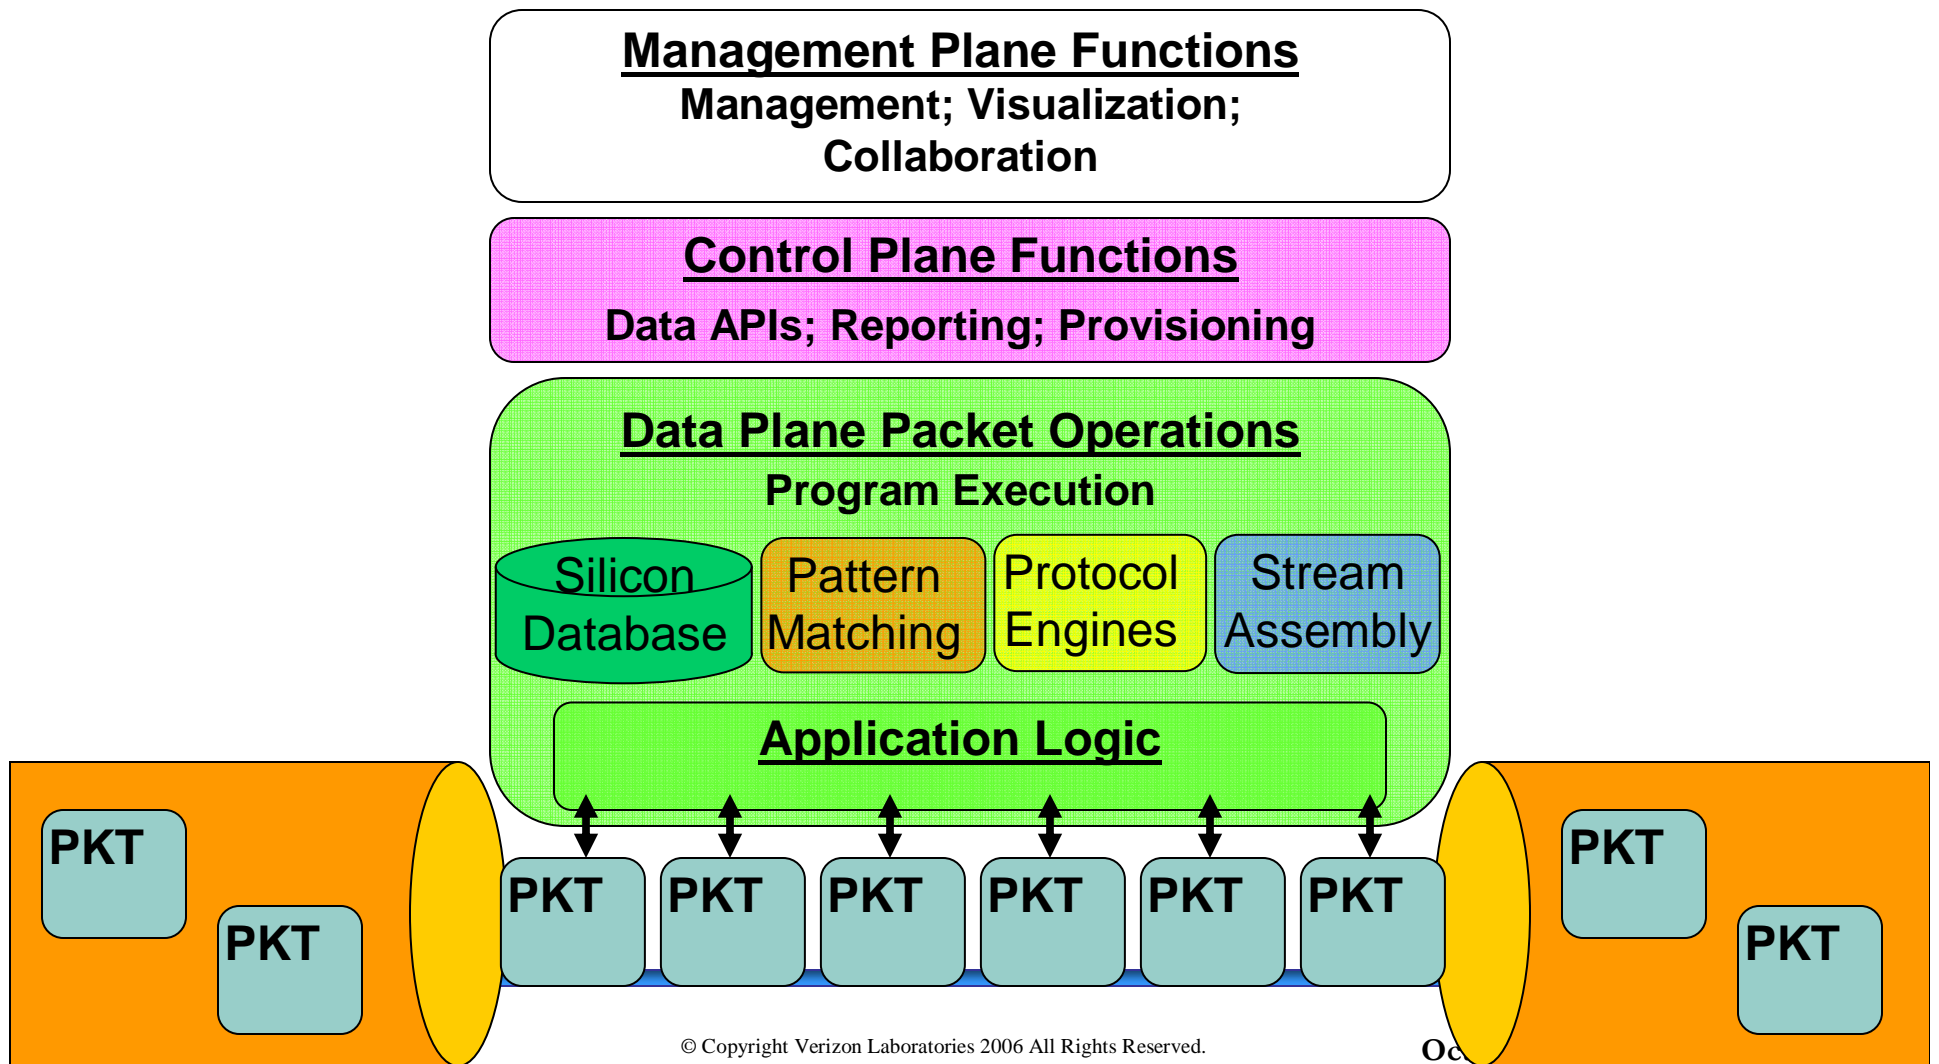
Management Plane Functions
Management; Visualization; Collaboration

Control Plane Functions
Data APIs; Reporting; Provisioning

Data Plane Packet Operations
Program Execution

Silicon Database

Pattern Matching

Protocol Engines

Stream Assembly

Application Logic

PKT

PKT

PKT

PKT

PKT

PKT

PKT

PKT

PKT

PKT

© Copyright Verizon Laboratories 2006 All Rights Reserved.

Oc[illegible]